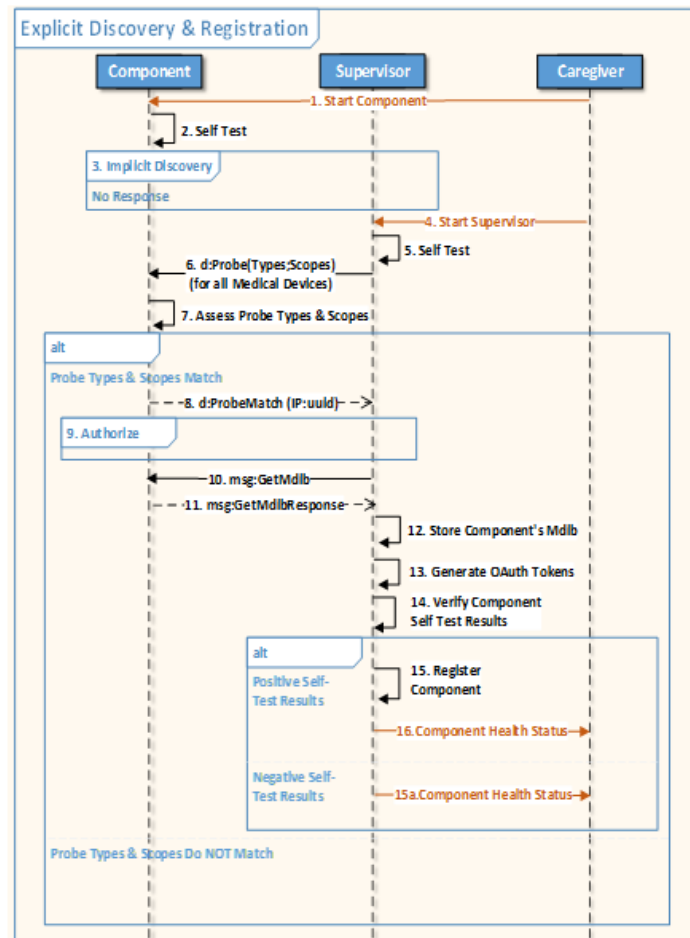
Explicit Discovery & Registration

Component

Supervisor

Caregiver

1. Start Component

2. Self Test

3. Implicit Discovery

No Response

4. Start Supervisor

5. Self Test

6. d:Probe(Types;Scopes) (for all Medical Devices)

7. Assess Probe Types & Scopes

alt

Probe Types & Scopes Match

8. d:ProbeMatch (IP:uuid)

9. Authorize

10. msg:GetMdib

11. msg:GetMdibResponse

12. Store Component's Mdib

13. Generate OAuth Tokens

14. Verify Component Self Test Results

alt

Positive Self-Test Results

15. Register Component

16.Component Health Status

Negative Self-Test Results

15a.Component Health Status

Probe Types & Scopes Do NOT Match